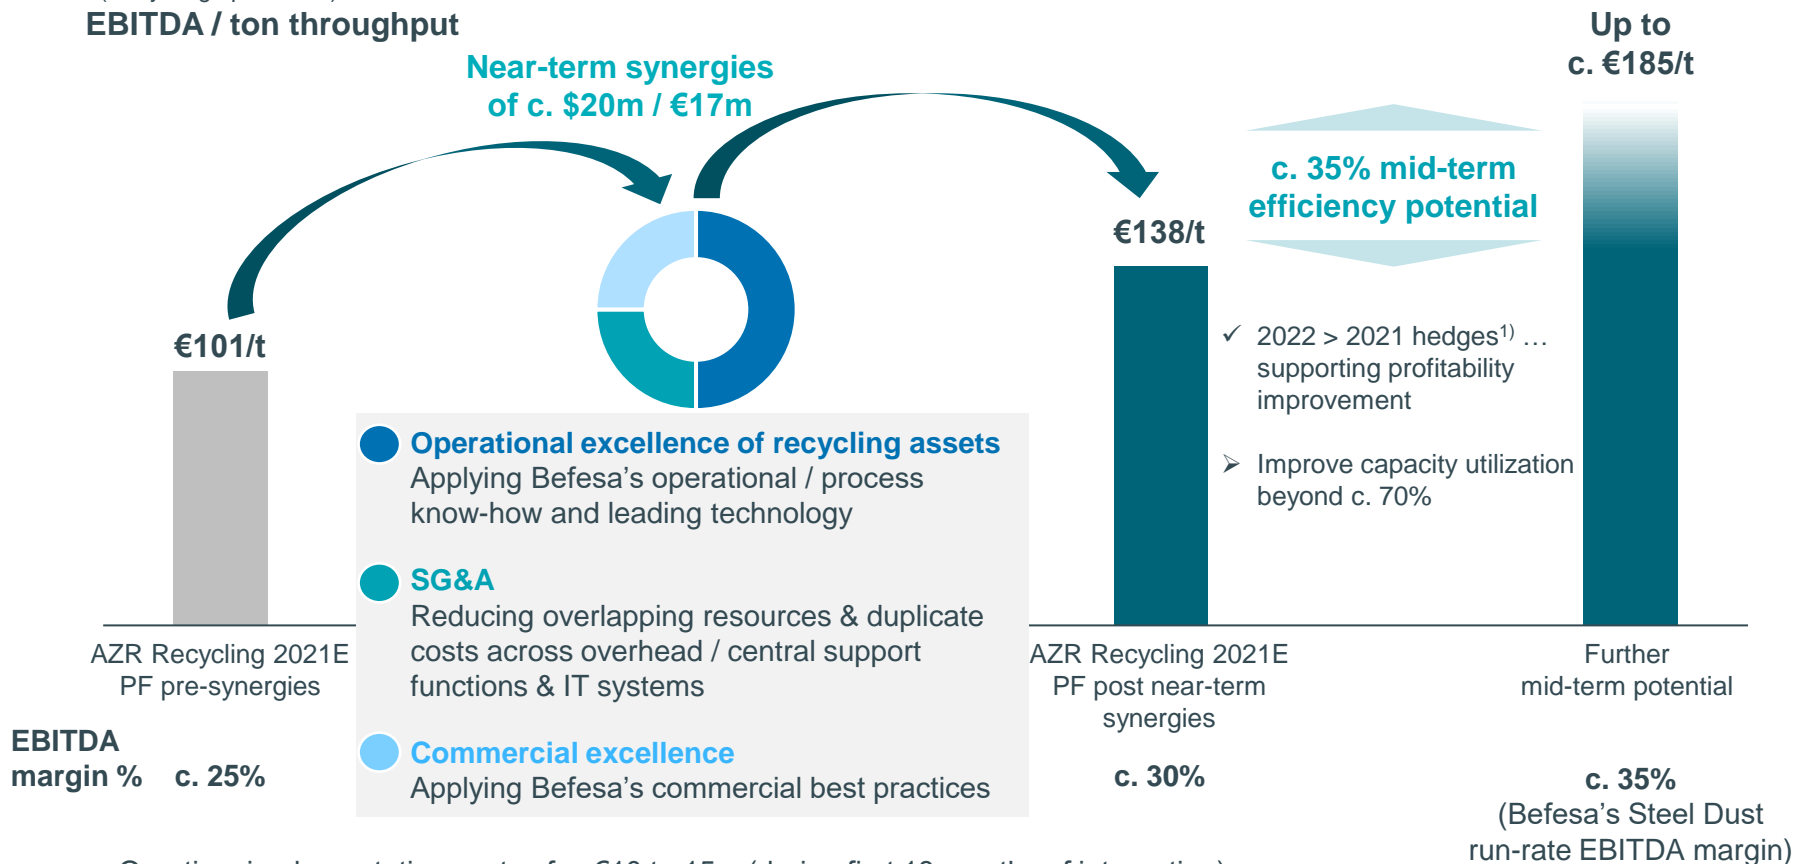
EBITDA / ton throughput

Near-term synergies of c. \$20m / €17m

Up to c. €185/t

c. 35% mid-term efficiency potential

€138/t

€101/t

✓ 2022 > 2021 hedges$^{1)}$ … supporting profitability improvement

➢ Improve capacity utilization beyond c. 70%

Operational excellence of recycling assets
Applying Befesa's operational / process know-how and leading technology

SG&A
Reducing overlapping resources & duplicate costs across overhead / central support functions & IT systems

Commercial excellence
Applying Befesa's commercial best practices

AZR Recycling 2021E PF pre-synergies

AZR Recycling 2021E PF post near-term synergies

Further mid-term potential

EBITDA margin %

c. 25%

c. 30%

c. 35% (Befesa's Steel Dust run-rate EBITDA margin)

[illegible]